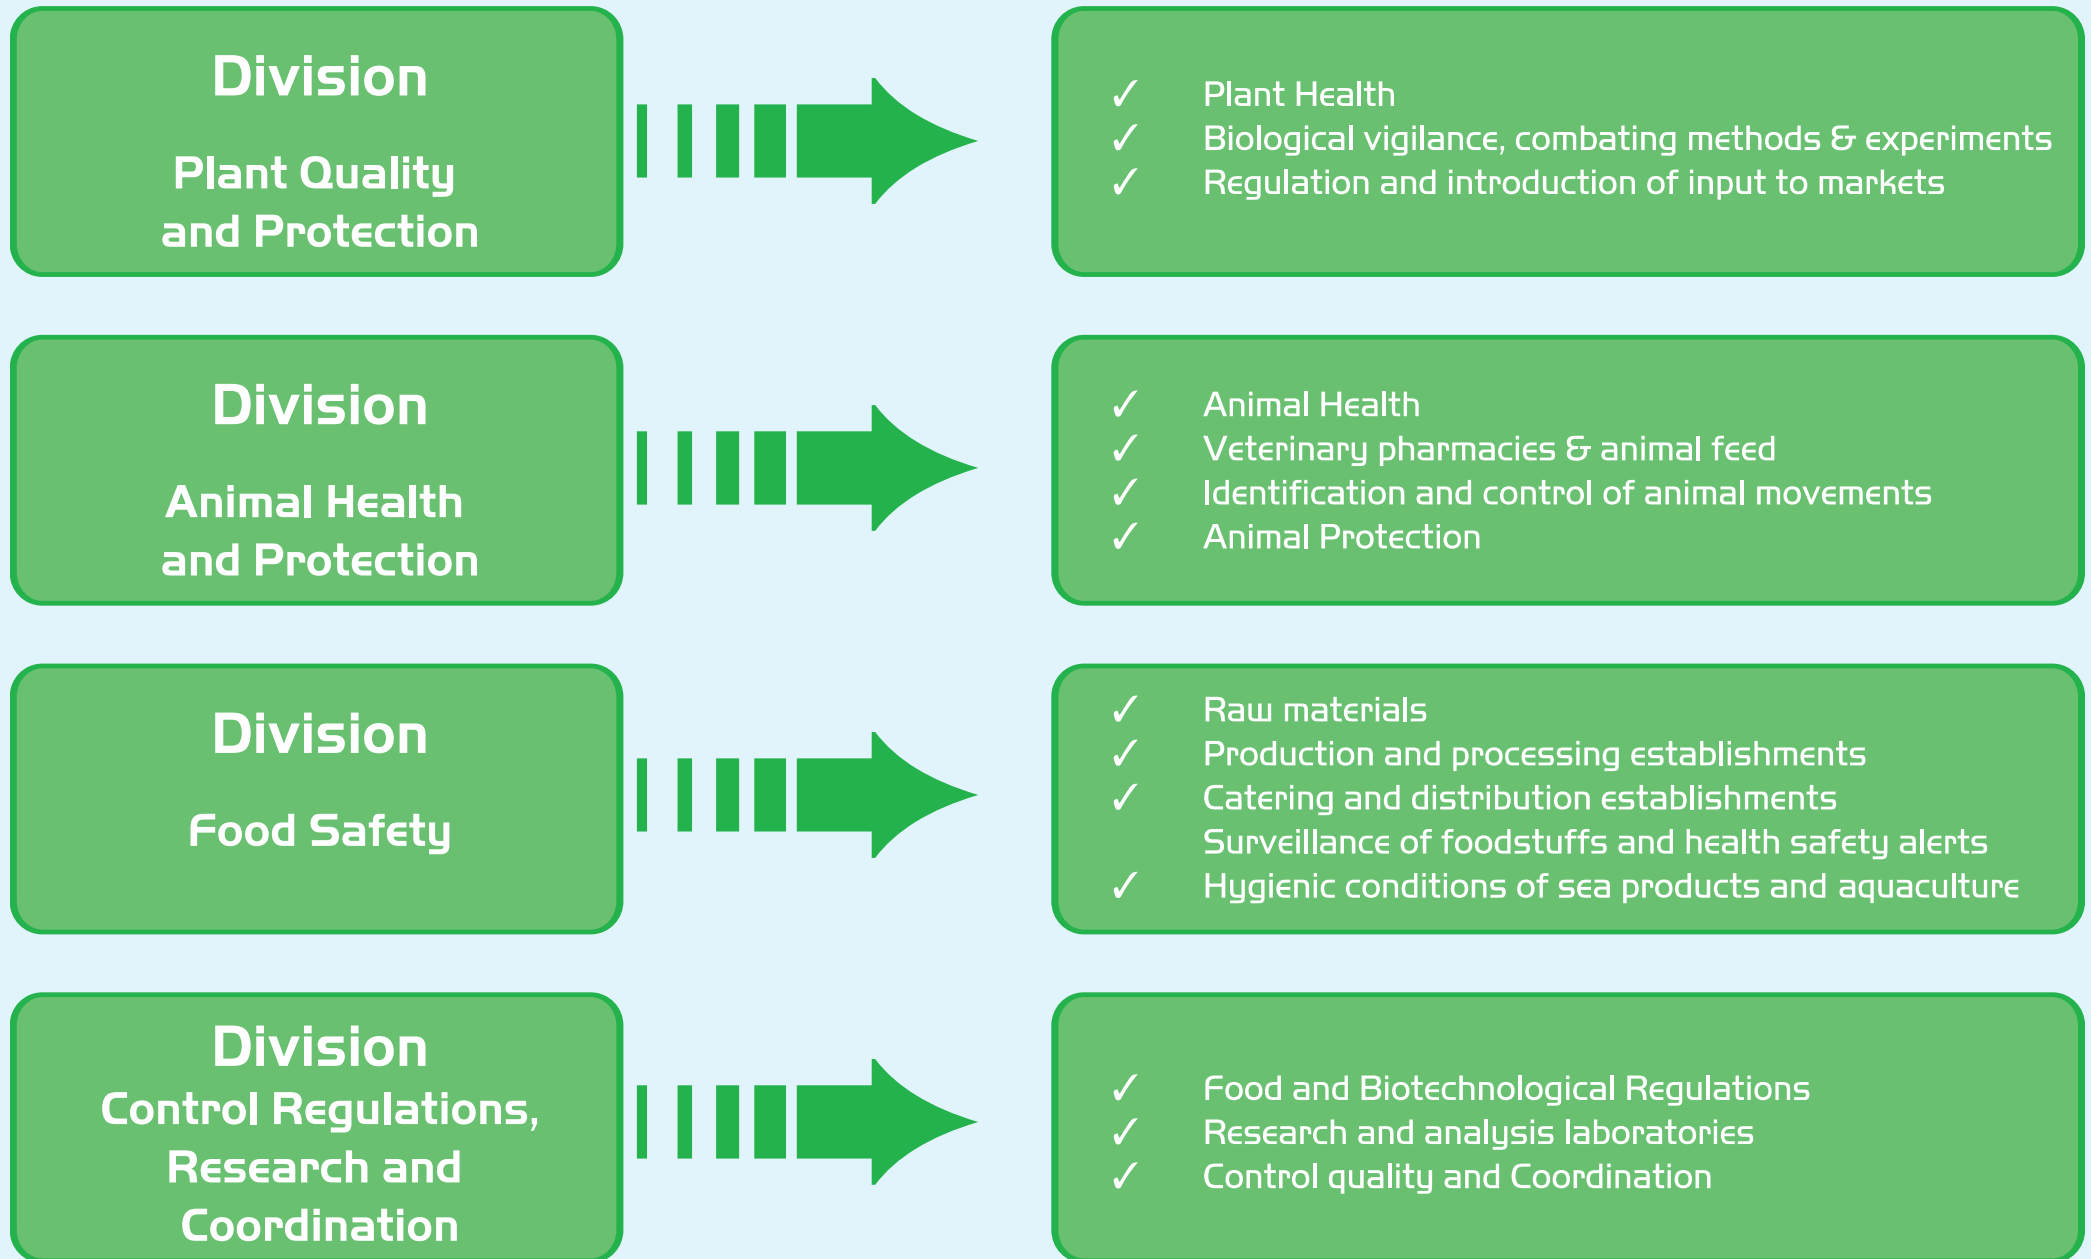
Division

Plant Quality and Protection

✓ Plant Health
✓ Biological vigilance, combating methods & experiments
✓ Regulation and introduction of input to markets

Division

Animal Health and Protection

✓ Animal Health
✓ Veterinary pharmacies & animal feed
✓ Identification and control of animal movements
✓ Animal Protection

Division

Food Safety

✓ Raw materials
✓ Production and processing establishments
✓ Catering and distribution establishments
Surveillance of foodstuffs and health safety alerts
✓ Hygienic conditions of sea products and aquaculture

Division
Control Regulations, Research and Coordination

✓ Food and Biotechnological Regulations
✓ Research and analysis laboratories
✓ Control quality and Coordination